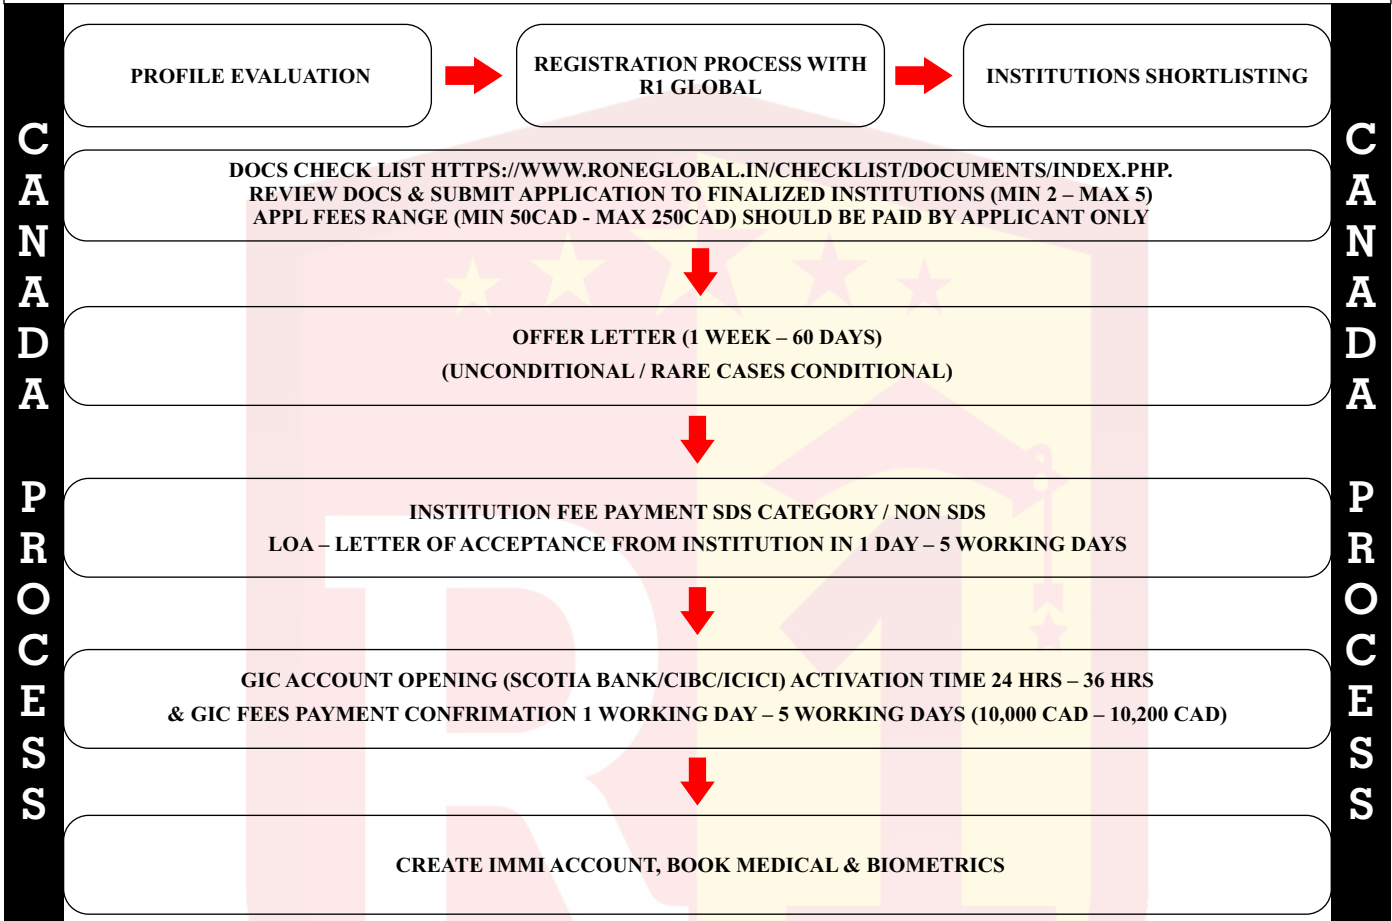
CANADA PROCESS

PROFILE EVALUATION

REGISTRATION PROCESS WITH R1 GLOBAL

INSTITUTIONS SHORTLISTING

DOCS CHECK LIST HTTPS://WWW.RONEGLOBAL.IN/CHECKLIST/DOCUMENTS/INDEX.PHP.
REVIEW DOCS & SUBMIT APPLICATION TO FINALIZED INSTITUTIONS (MIN 2 – MAX 5)
APPL FEES RANGE (MIN 50CAD - MAX 250CAD) SHOULD BE PAID BY APPLICANT ONLY

OFFER LETTER (1 WEEK – 60 DAYS)
(UNCONDITIONAL / RARE CASES CONDITIONAL)

INSTITUTION FEE PAYMENT SDS CATEGORY / NON SDS
LOA – LETTER OF ACCEPTANCE FROM INSTITUTION IN 1 DAY – 5 WORKING DAYS

GIC ACCOUNT OPENING (SCOTIA BANK/CIBC/ICICI) ACTIVATION TIME 24 HRS – 36 HRS
& GIC FEES PAYMENT CONFRIMATION 1 WORKING DAY – 5 WORKING DAYS (10,000 CAD – 10,200 CAD)

CREATE IMMI ACCOUNT, BOOK MEDICAL & BIOMETRICS

CANADA PROCESS